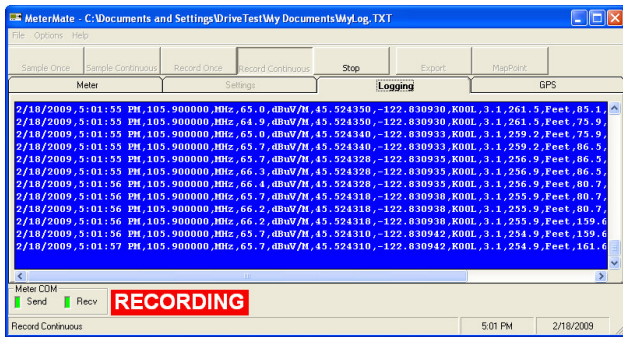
MeterMate - C:\Documents and Settings\DriveTest\My Documents\MyLog.TXT

File Options Help

Sample Once | Sample Continuous | Record Once | Record Continuous | Stop | Export | MapPoint

Meter | Settings | Logging | GPS

2/18/2009,5:01:55 PM,105.900000,MHz,65.0,dBuV/M,45.524350,-122.830930,KOOL,3.1,261.5,Feet,85.1,
2/18/2009,5:01:55 PM,105.900000,MHz,64.9,dBuV/M,45.524350,-122.830930,KOOL,3.1,261.5,Feet,75.9,
2/18/2009,5:01:55 PM,105.900000,MHz,65.0,dBuV/M,45.524340,-122.830933,KOOL,3.1,259.2,Feet,75.9,
2/18/2009,5:01:55 PM,105.900000,MHz,65.7,dBuV/M,45.524340,-122.830933,KOOL,3.1,259.2,Feet,86.5,
2/18/2009,5:01:55 PM,105.900000,MHz,65.7,dBuV/M,45.524328,-122.830935,KOOL,3.1,256.9,Feet,86.5,
2/18/2009,5:01:55 PM,105.900000,MHz,66.3,dBuV/M,45.524328,-122.830935,KOOL,3.1,256.9,Feet,86.5,
2/18/2009,5:01:56 PM,105.900000,MHz,66.4,dBuV/M,45.524328,-122.830935,KOOL,3.1,256.9,Feet,80.7,
2/18/2009,5:01:56 PM,105.900000,MHz,65.7,dBuV/M,45.524318,-122.830938,KOOL,3.1,255.9,Feet,80.7,
2/18/2009,5:01:56 PM,105.900000,MHz,66.2,dBuV/M,45.524318,-122.830938,KOOL,3.1,255.9,Feet,80.7,
2/18/2009,5:01:56 PM,105.900000,MHz,66.2,dBuV/M,45.524318,-122.830938,KOOL,3.1,255.9,Feet,159.6
2/18/2009,5:01:56 PM,105.900000,MHz,65.7,dBuV/M,45.524310,-122.830942,KOOL,3.1,254.9,Feet,159.6
2/18/2009,5:01:57 PM,105.900000,MHz,65.7,dBuV/M,45.524310,-122.830942,KOOL,3.1,254.9,Feet,161.6

Meter COM
Send Recv
RECORDING

Record Continuous | 5:01 PM | 2/18/2009